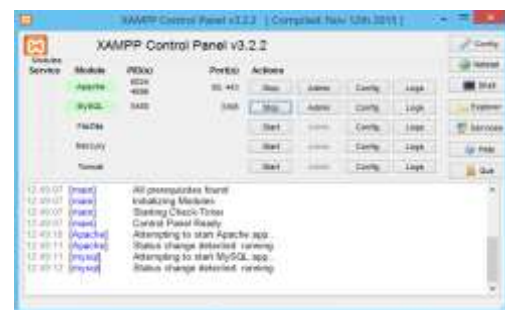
XAMPP Control Panel v3.2.2 [ Compiled: Nov 12th 2015 ]

XAMPP Control Panel v3.2.2

Modules
Service

| Module | PID(s) | Port(s) | Actions | | | |
|---|---|---|---|---|---|---|
| Apache | 4604 4608 | 80, 443 | Stop | Admin | Config | Logs |
| MySQL | 5400 | 3306 | Stop | Admin | Config | Logs |
| FileZilla | | | Start | Admin | Config | Logs |
| Mercury | | | Start | Admin | Config | Logs |
| Tomcat | | | Start | Admin | Config | Logs |

Config
Netstat
Shell
Explorer
Services
Help
Quit

12:49:07 [main] All prerequisites found
12:49:07 [main] Initializing Modules
12:49:07 [main] Starting Check-Timer
12:49:07 [main] Control Panel Ready
12:49:10 [Apache] Attempting to start Apache app...
12:49:11 [Apache] Status change detected: running
12:49:11 [mysql] Attempting to start MySQL app...
12:49:12 [mysql] Status change detected: running